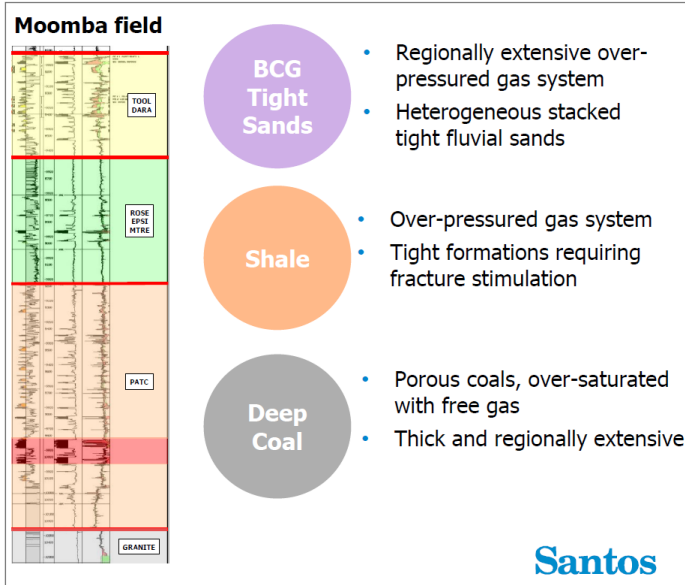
Moomba field

TOOL
DARA

ROSE
EPSI
MTRE

PATC

GRANITE

BCG Tight Sands

• Regionally extensive over-pressured gas system
• Heterogeneous stacked tight fluvial sands

Shale

• Over-pressured gas system
• Tight formations requiring fracture stimulation

Deep Coal

• Porous coals, over-saturated with free gas
• Thick and regionally extensive

Santos